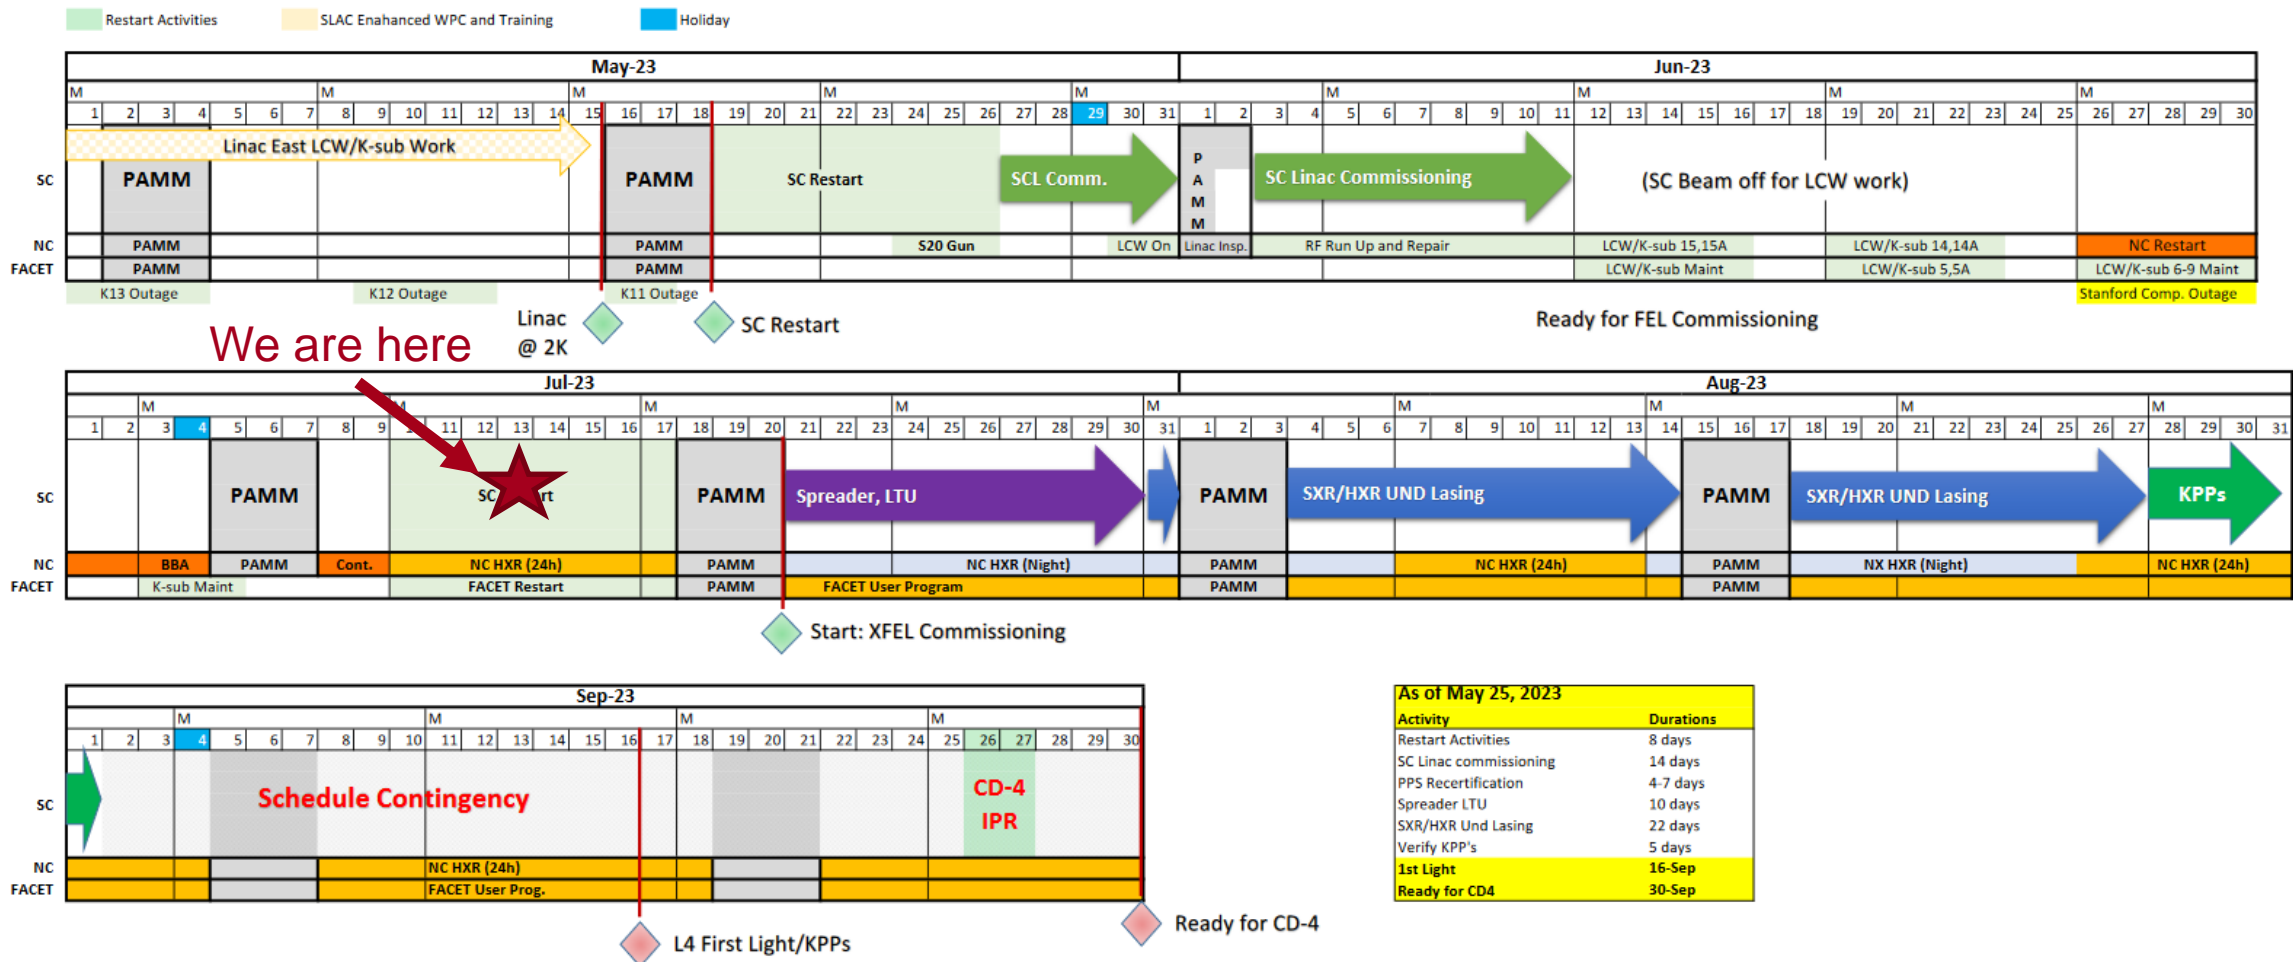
Restart Activities
SLAC Enahanced WPC and Training
Holiday

| May-23 | Jun-23 |
|---|---|

M M M M M M M M M

1 2 3 4 5 6 7 8 9 10 11 12 13 14 15 16 17 18 19 20 21 22 23 24 25 26 27 28 29 30 31 1 2 3 4 5 6 7 8 9 10 11 12 13 14 15 16 17 18 19 20 21 22 23 24 25 26 27 28 29 30

SC
Linac East LCW/K-sub Work
PAMM
PAMM
SC Restart
SCL Comm.
P A M M
SC Linac Commissioning
(SC Beam off for LCW work)

NC
PAMM
PAMM
S20 Gun
LCW On
Linac Insp.
RF Run Up and Repair
LCW/K-sub 15,15A
LCW/K-sub 14,14A
NC Restart

FACET
PAMM
PAMM
LCW/K-sub Maint
LCW/K-sub 5,5A
LCW/K-sub 6-9 Maint

K13 Outage
K12 Outage
K11 Outage
Stanford Comp. Outage

Linac @ 2K
SC Restart
Ready for FEL Commissioning

We are here

| Jul-23 | Aug-23 |
|---|---|

M M M M M M M M M M

1 2 3 4 5 6 7 8 9 10 11 12 13 14 15 16 17 18 19 20 21 22 23 24 25 26 27 28 29 30 31 1 2 3 4 5 6 7 8 9 10 11 12 13 14 15 16 17 18 19 20 21 22 23 24 25 26 27 28 29 30 31

SC
PAMM
SC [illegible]rt
PAMM
Spreader, LTU
PAMM
SXR/HXR UND Lasing
PAMM
SXR/HXR UND Lasing
KPPs

NC
BBA
PAMM
Cont.
NC HXR (24h)
PAMM
NC HXR (Night)
PAMM
NC HXR (24h)
PAMM
NX HXR (Night)
NC HXR (24h)

FACET
K-sub Maint
FACET Restart
PAMM
FACET User Program
PAMM
PAMM

Start: XFEL Commissioning

Sep-23

M M M M M

1 2 3 4 5 6 7 8 9 10 11 12 13 14 15 16 17 18 19 20 21 22 23 24 25 26 27 28 29 30

SC
Schedule Contingency
CD-4 IPR

NC
NC HXR (24h)

FACET
FACET User Prog.

L4 First Light/KPPs
Ready for CD-4

As of May 25, 2023

| Activity | Durations |
|---|---|
| Restart Activities | 8 days |
| SC Linac commissioning | 14 days |
| PPS Recertification | 4-7 days |
| Spreader LTU | 10 days |
| SXR/HXR Und Lasing | 22 days |
| Verify KPP's | 5 days |
| 1st Light | 16-Sep |
| Ready for CD4 | 30-Sep |